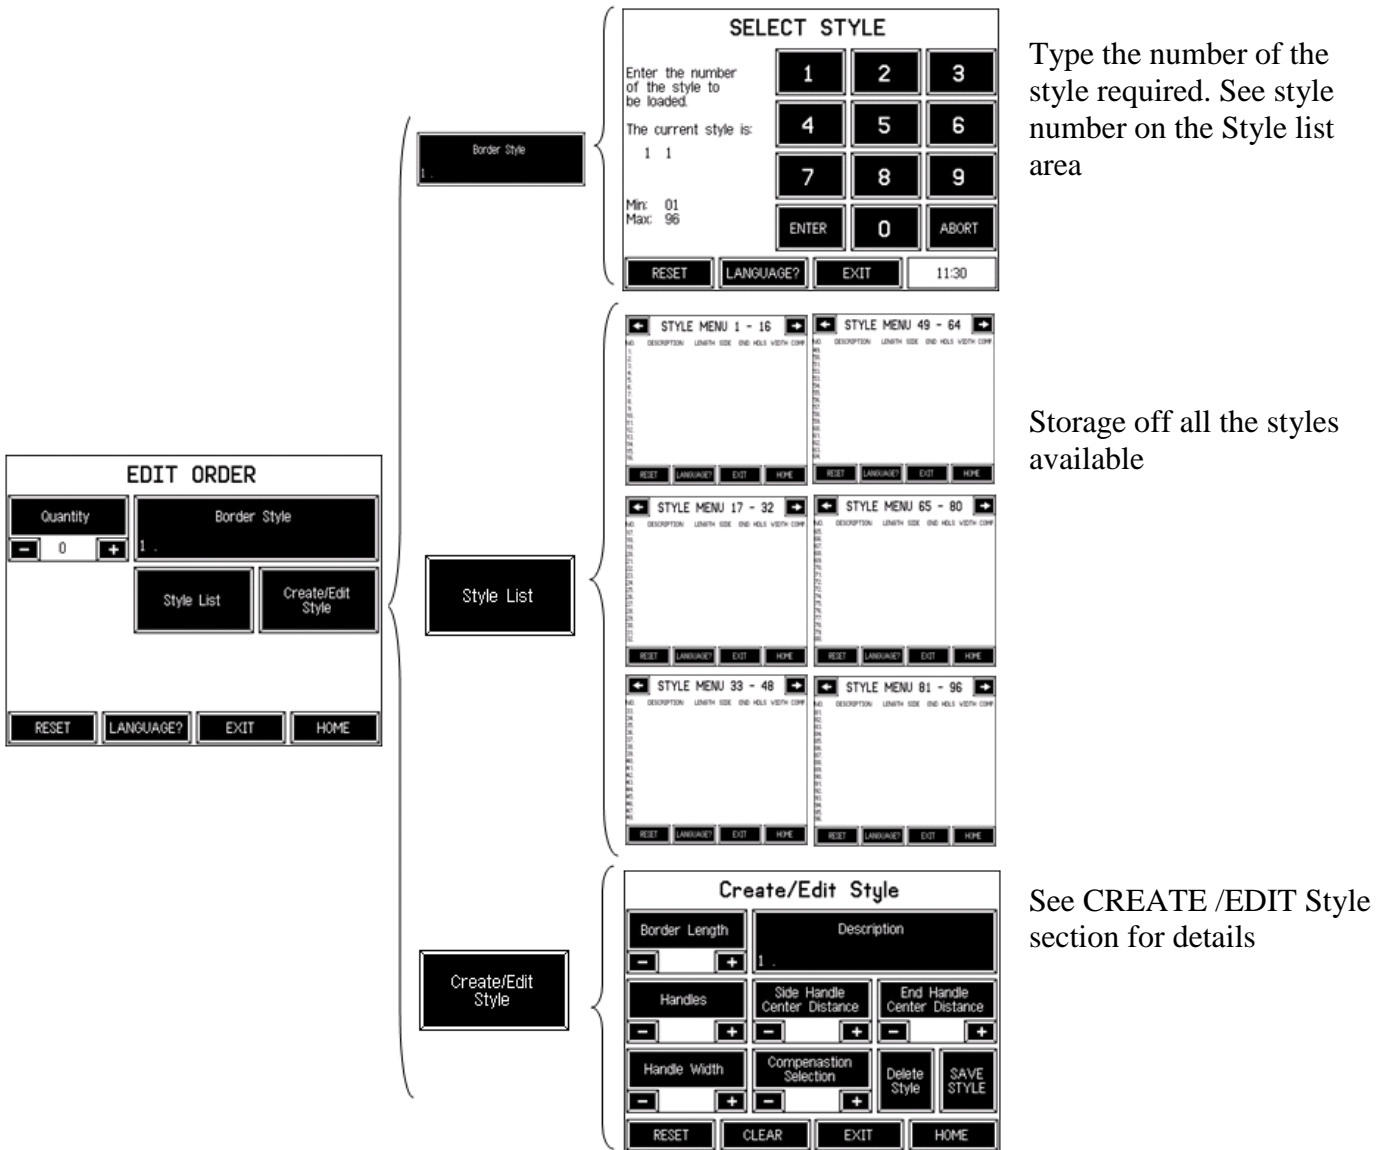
EDIT ORDER

Quantity

−

0

+

Border Style

1 .

Style List

Create/Edit Style

RESET

LANGUAGE?

EXIT

HOME

Border Style

1 .

SELECT STYLE

Enter the number of the style to be loaded.

The current style is:

1 1

Min: 01
Max: 96

1

2

3

4

5

6

7

8

9

ENTER

0

ABORT

RESET

LANGUAGE?

EXIT

11:30

Type the number of the style required. See style number on the Style list area

Style List

STYLE MENU 1 - 16

NO. DESCRIPTION LENGTH SIDE END HDLS WIDTH COMP

RESET

LANGUAGE?

EXIT

HOME

STYLE MENU 49 - 64

NO. DESCRIPTION LENGTH SIDE END HDLS WIDTH COMP

RESET

LANGUAGE?

EXIT

HOME

STYLE MENU 17 - 32

NO. DESCRIPTION LENGTH SIDE END HDLS WIDTH COMP

RESET

LANGUAGE?

EXIT

HOME

STYLE MENU 65 - 80

NO. DESCRIPTION LENGTH SIDE END HDLS WIDTH COMP

RESET

LANGUAGE?

EXIT

HOME

STYLE MENU 33 - 48

NO. DESCRIPTION LENGTH SIDE END HDLS WIDTH COMP

RESET

LANGUAGE?

EXIT

HOME

STYLE MENU 81 - 96

NO. DESCRIPTION LENGTH SIDE END HDLS WIDTH COMP

RESET

LANGUAGE?

EXIT

HOME

Storage off all the styles available

Create/Edit Style

Create/Edit Style

Border Length

−

+

Description

1 .

Handles

−

+

Side Handle Center Distance

−

+

End Handle Center Distance

−

+

Handle Width

−

+

Compenastion Selection

−

+

Delete Style

SAVE STYLE

RESET

CLEAR

EXIT

HOME

See CREATE /EDIT Style section for details